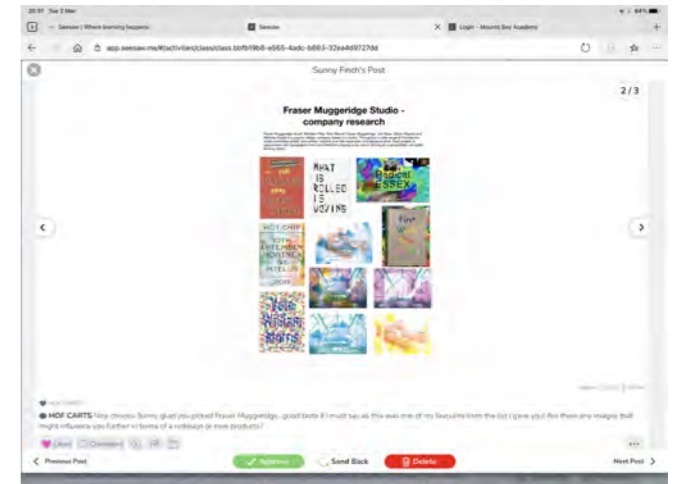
20:51 Tue 2 Mar

Seesaw | Where learning happens

Seesaw

Login - Mounts Bay Academy

app.seesaw.me/#/activities/class/class.b0fb19b8-e565-4adc-b683-32ea4d9727dd

Sunny Finch's Post

2/3

Fraser Muggeridge Studio - company research

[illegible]

WHAT IS ROLLED IS MOVING

Radical ESSEX

HOT CHIP

HOF CARTS Nice choices Sunny glad you picked Fraser Muggeridge, good bods if I must say as this was one of my favourite from the list I gave you! Are there any images that might influence you further in terms of a rollsaw or more products?

Liked

Comment

Previous Post

Approve

Send Back

Delete

Next Post